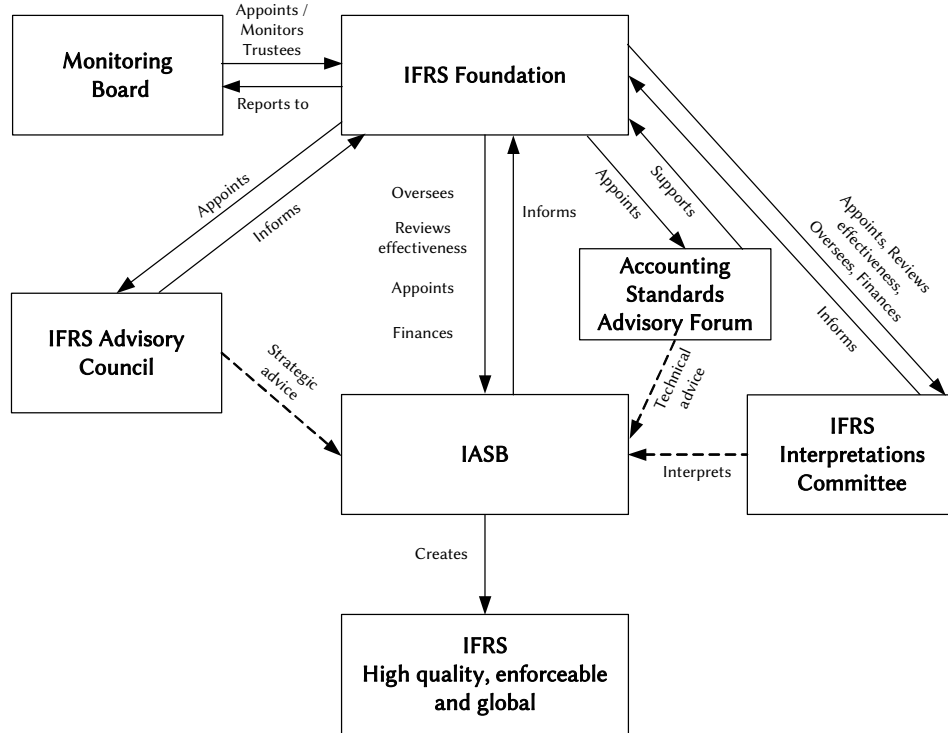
Monitoring Board

Appoints / Monitors Trustees

Reports to

IFRS Foundation

Appoints

Informs

Oversees

Reviews effectiveness

Appoints

Finances

Informs

Appoints

Supports

Appoints, Reviews effectiveness, Oversees, Finances

Informs

Accounting Standards Advisory Forum

IFRS Advisory Council

Strategic advice

Technical advice

IASB

IFRS Interpretations Committee

Interprets

Creates

IFRS
High quality, enforceable and global